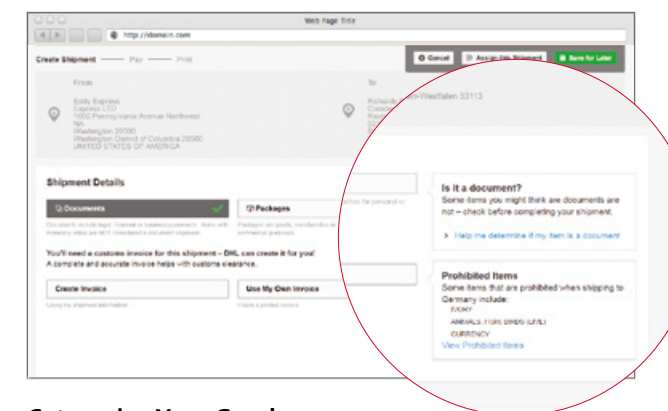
Web Page Title

http://domain.com

Create Shipment —— Pay —— Print

Cancel

Assign Job Shipment

Save for Later

From

Emily Express
Express LTD
1600 Pennsylvania Avenue Northwest
NA
Washington 20500
Washington District of Columbia 20500
UNITED STATES OF AMERICA

To

Richards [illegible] -Westfalen 53113
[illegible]

Shipment Details

Documents

Packages

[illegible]

You'll need a customs invoice for this shipment – DHL can create it for you!
A complete and accurate invoice helps with customs clearance.

Create Invoice

Use My Own Invoice

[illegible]

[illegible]

Is it a document?
Some items you might think are documents are not – check before completing your shipment.

Help me determine if my item is a document

Prohibited Items
Some items that are prohibited when shipping to Germany include:
IVORY
ANIMALS: FISH, BIRDS (LIVE)
CURRENCY
View Prohibited Items

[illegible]